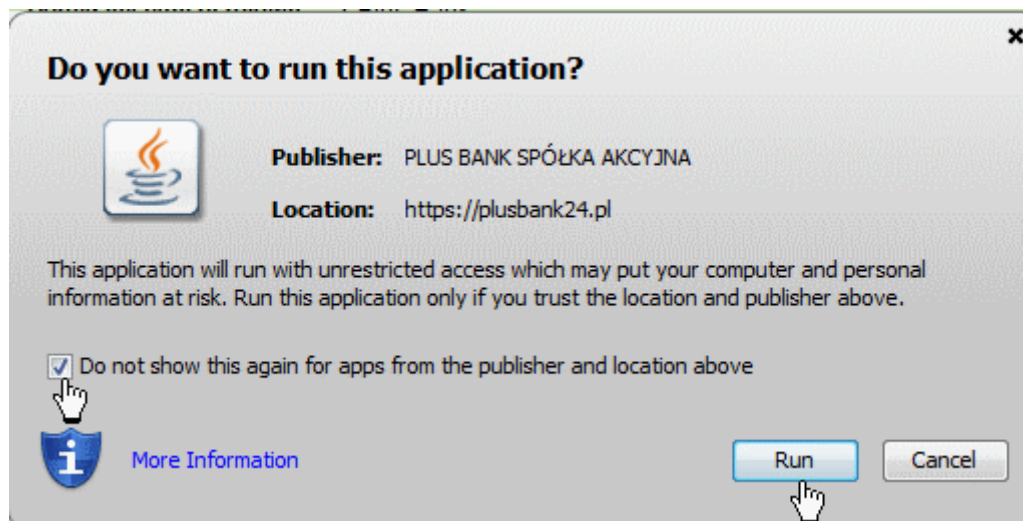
Do you want to run this application?

Publisher: PLUS BANK SPÓŁKA AKCYJNA

Location: https://plusbank24.pl

This application will run with unrestricted access which may put your computer and personal information at risk. Run this application only if you trust the location and publisher above.

Do not show this again for apps from the publisher and location above

More Information

Run

Cancel